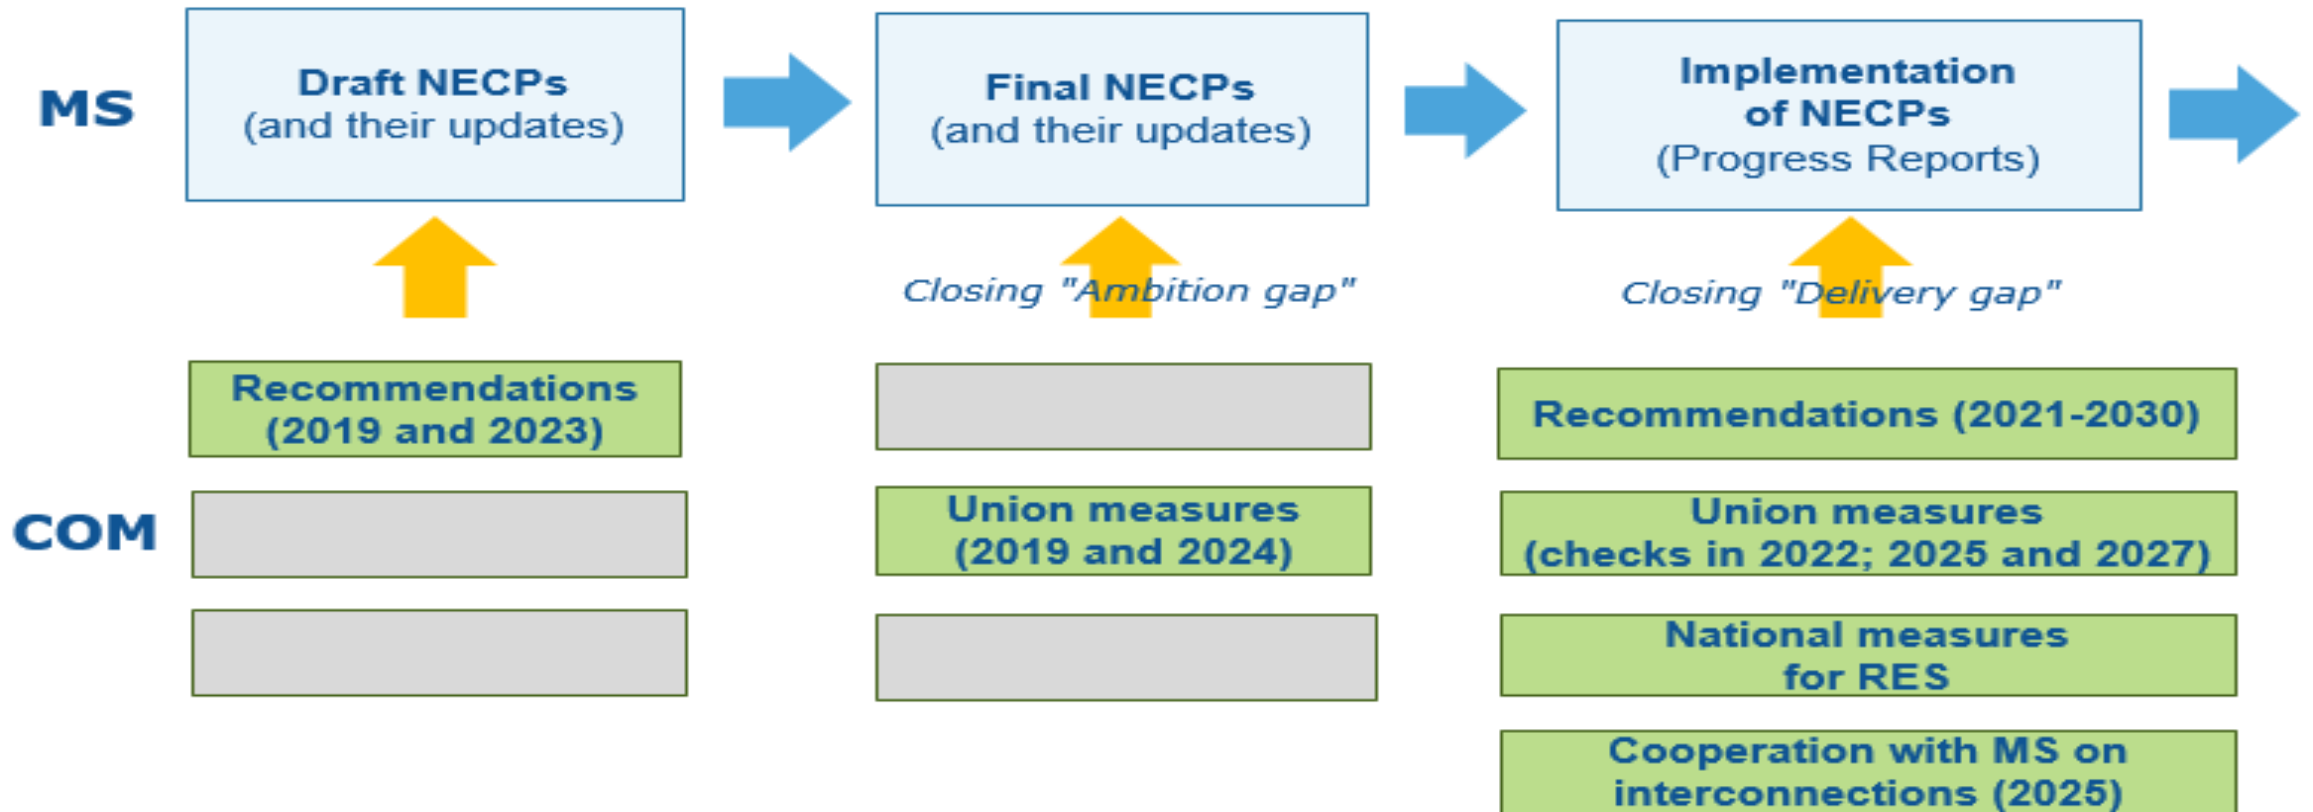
MS

Draft NECPs
(and their updates)

Final NECPs
(and their updates)

Implementation of NECPs
(Progress Reports)

Closing "Ambition gap"

Closing "Delivery gap"

COM

Recommendations (2019 and 2023)

Recommendations (2021-2030)

Union measures (2019 and 2024)

Union measures (checks in 2022; 2025 and 2027)

National measures for RES

Cooperation with MS on interconnections (2025)